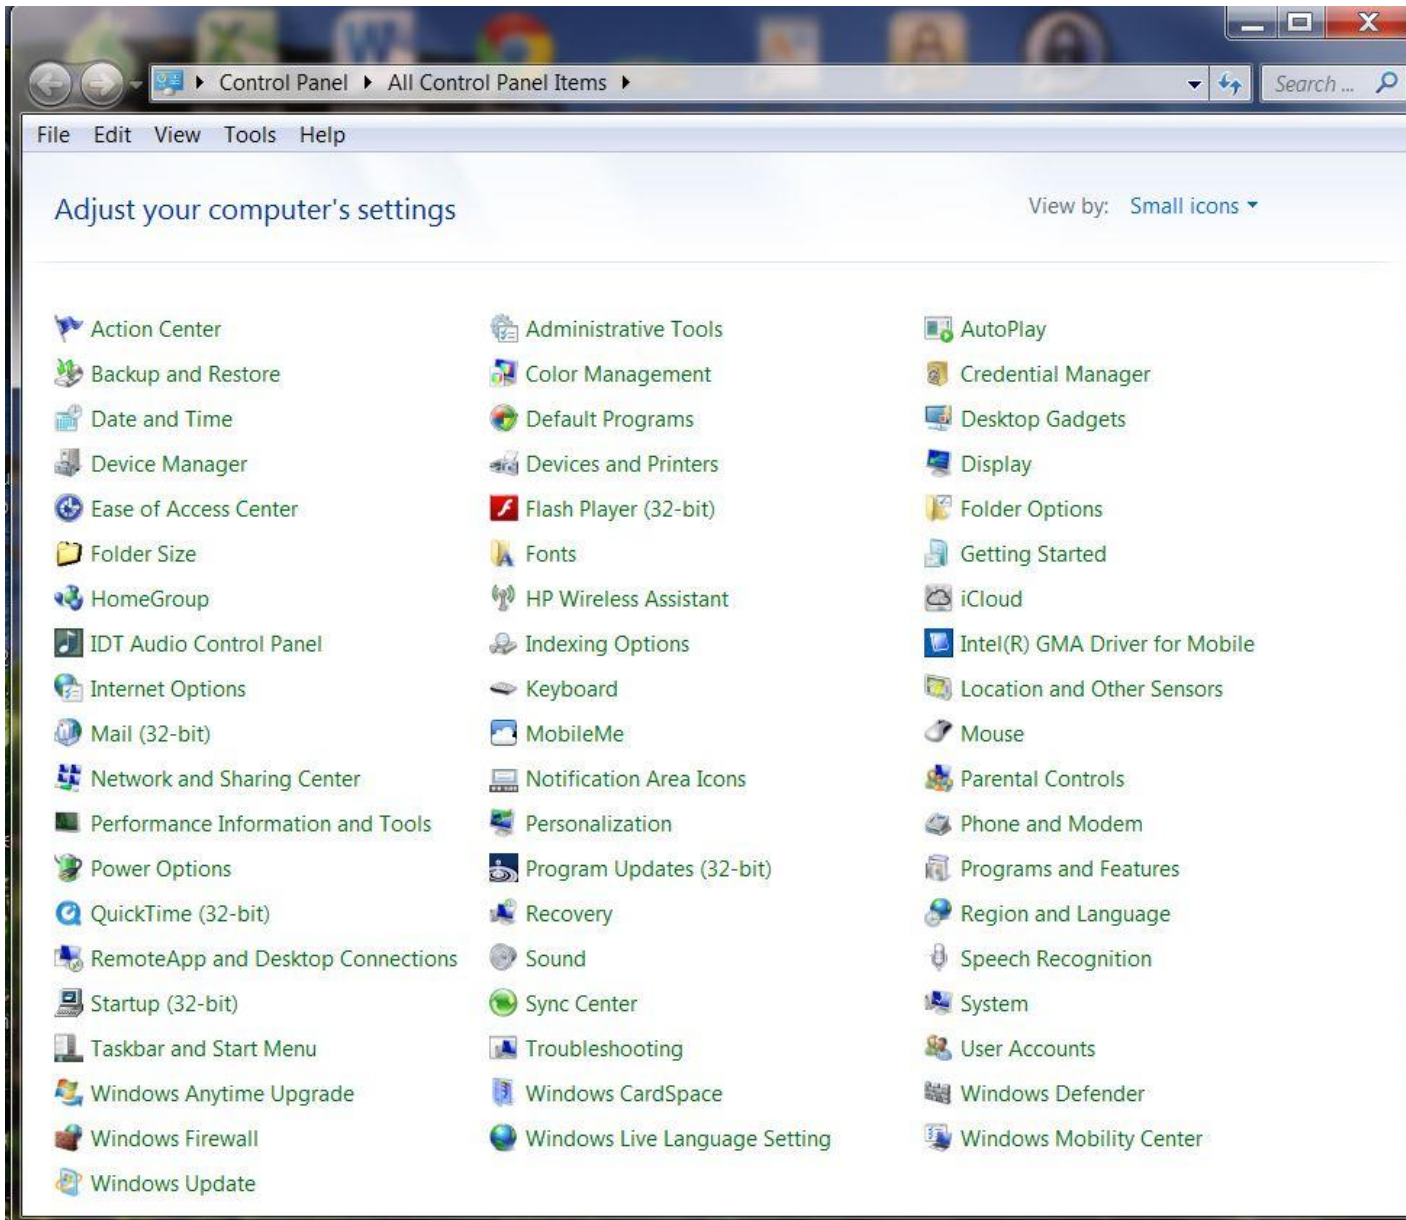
▸ Control Panel ▸ All Control Panel Items ▸

Search ...

File Edit View Tools Help

Adjust your computer's settings

View by: Small icons

Action Center
Backup and Restore
Date and Time
Device Manager
Ease of Access Center
Folder Size
HomeGroup
IDT Audio Control Panel
Internet Options
Mail (32-bit)
Network and Sharing Center
Performance Information and Tools
Power Options
QuickTime (32-bit)
RemoteApp and Desktop Connections
Startup (32-bit)
Taskbar and Start Menu
Windows Anytime Upgrade
Windows Firewall
Windows Update

Administrative Tools
Color Management
Default Programs
Devices and Printers
Flash Player (32-bit)
Fonts
HP Wireless Assistant
Indexing Options
Keyboard
MobileMe
Notification Area Icons
Personalization
Program Updates (32-bit)
Recovery
Sound
Sync Center
Troubleshooting
Windows CardSpace
Windows Live Language Setting

AutoPlay
Credential Manager
Desktop Gadgets
Display
Folder Options
Getting Started
iCloud
Intel(R) GMA Driver for Mobile
Location and Other Sensors
Mouse
Parental Controls
Phone and Modem
Programs and Features
Region and Language
Speech Recognition
System
User Accounts
Windows Defender
Windows Mobility Center